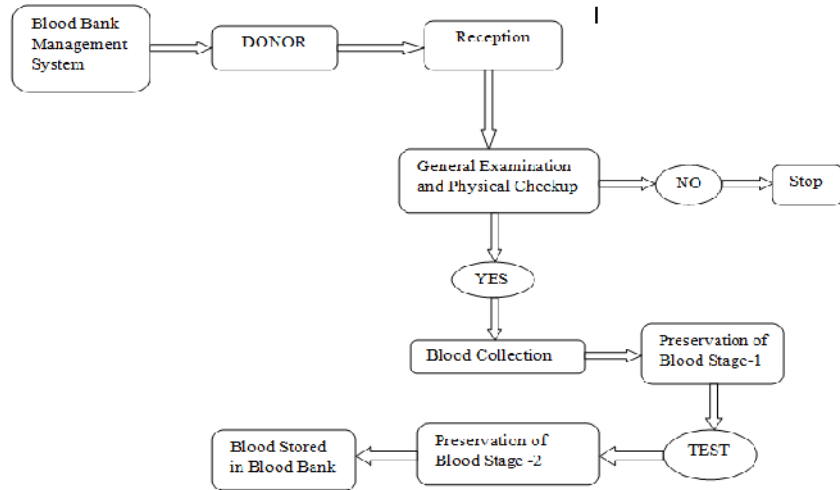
Blood Bank Management System

DONOR

Reception

General Examination and Physical Checkup

NO

Stop

YES

Blood Collection

Preservation of Blood Stage-1

TEST

Preservation of Blood Stage -2

Blood Stored in Blood Bank